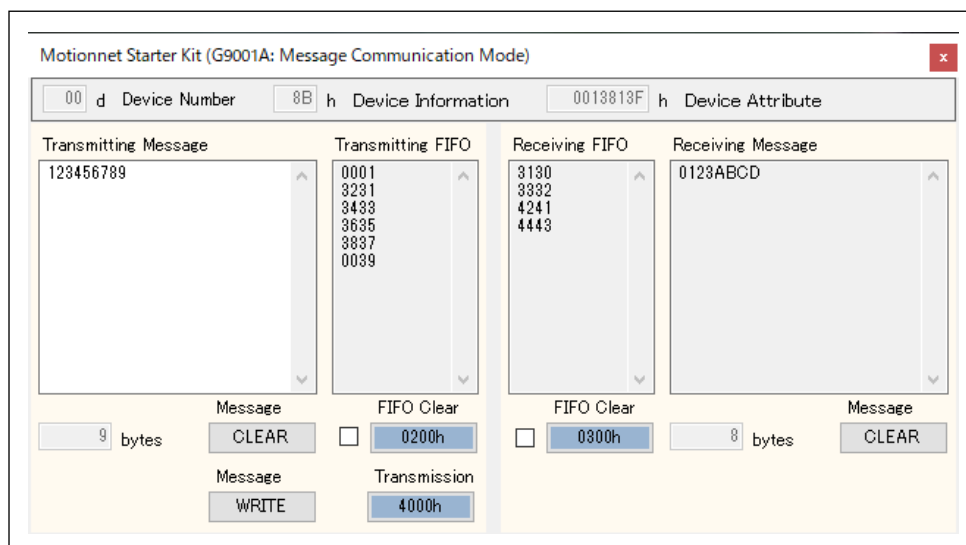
Motionnet Starter Kit (G9001A: Message Communication Mode)

x

00 d Device Number 8B h Device Information 0013813F h Device Attribute

Transmitting Message

123456789

Transmitting FIFO

0001
3231
3433
3635
3837
0039

Receiving FIFO

3130
3332
4241
4443

Receiving Message

0123ABCD

9 bytes

Message
CLEAR

FIFO Clear
0200h

FIFO Clear
0300h

8 bytes

Message
CLEAR

Message
WRITE

Transmission
4000h